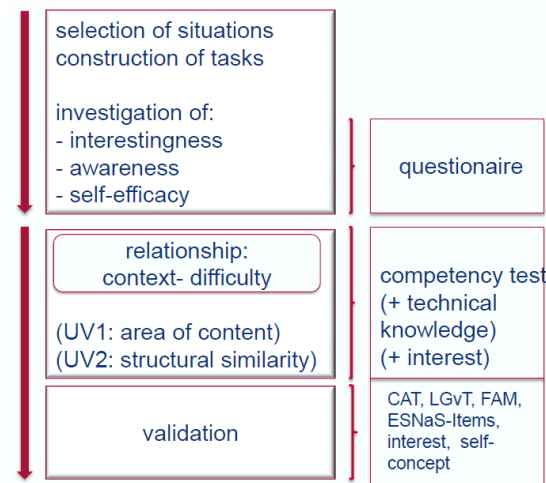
selection of situations
construction of tasks

investigation of:
- interestingness
- awareness
- self-efficacy

questionaire

relationship:
context- difficulty

(UV1: area of content)
(UV2: structural similarity)

competency test
(+ technical knowledge)
(+ interest)

validation

CAT, LGvT, FAM, ESNaS-Items, interest, self-concept